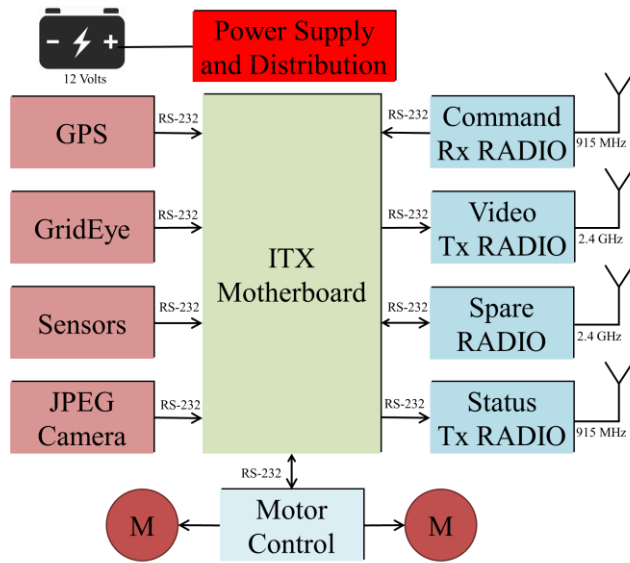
- +
12 Volts

Power Supply and Distribution

GPS
RS-232

GridEye
RS-232

Sensors
RS-232

JPEG Camera
RS-232

ITX Motherboard

RS-232
Command Rx RADIO
915 MHz

RS-232
Video Tx RADIO
2.4 GHz

RS-232
Spare RADIO
2.4 GHz

RS-232
Status Tx RADIO
915 MHz

RS-232
Motor Control

M

M